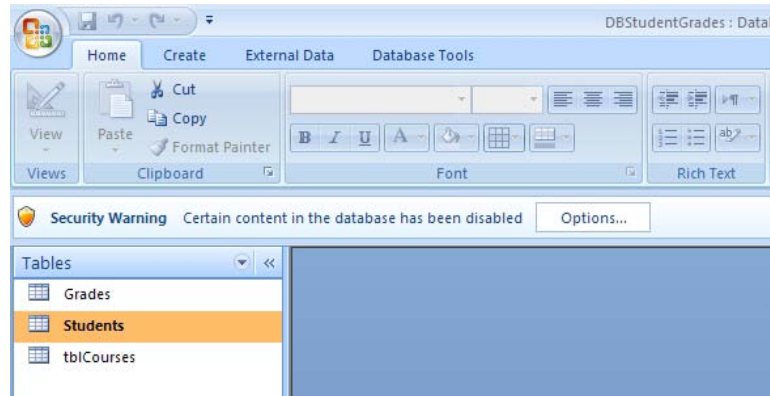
DBStudentGrades : Data

Home Create External Data Database Tools

View
Views

Paste
Cut
Copy
Format Painter
Clipboard

B I U A
Font

Rich Text

Security Warning Certain content in the database has been disabled Options...

Tables

Grades
Students
tblCourses